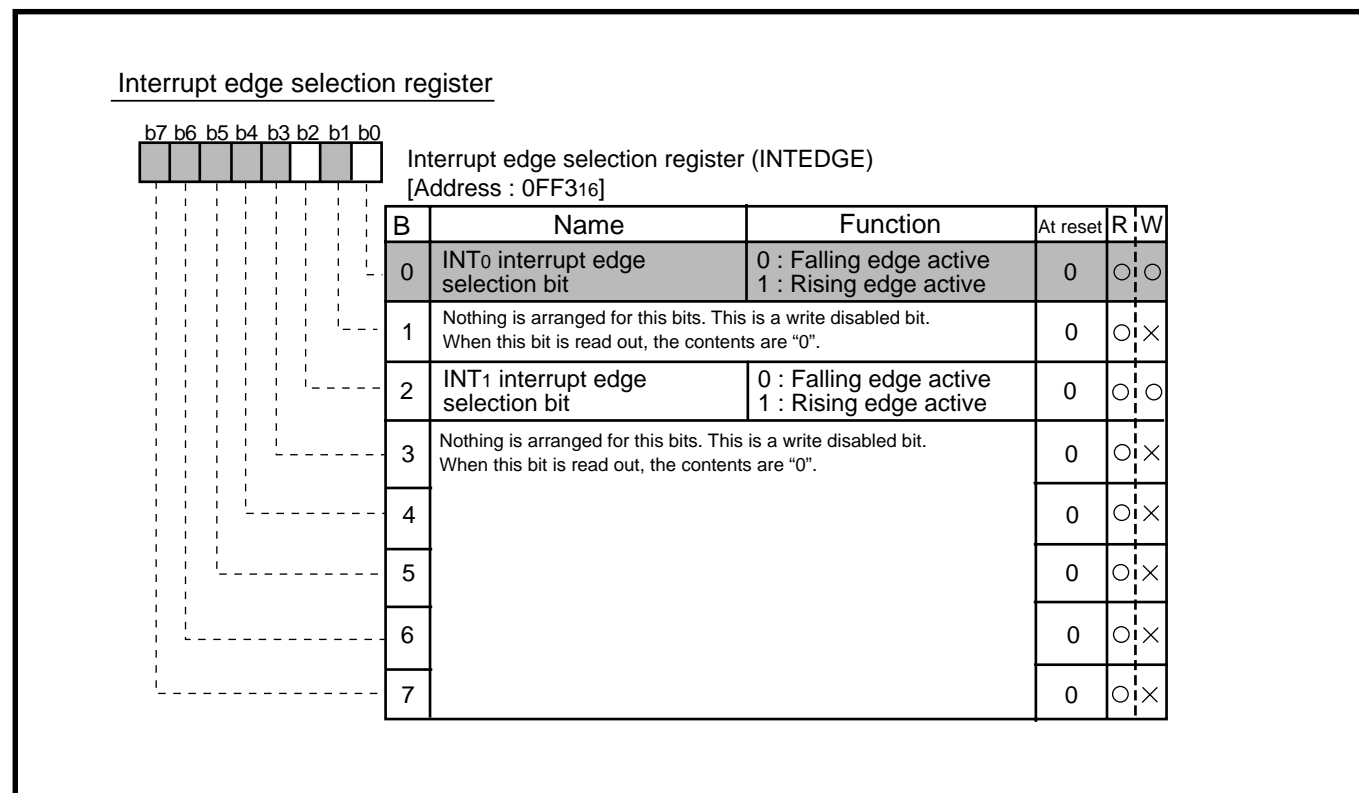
Interrupt edge selection register

b7 b6 b5 b4 b3 b2 b1 b0

Interrupt edge selection register (INTEDGE)
[Address : $0FF3_{16}$]

| B | Name | Function | At reset | R | W |
|---|---|---|---|---|---|
| 0 | $INT_0$ interrupt edge selection bit | 0 : Falling edge active<br>1 : Rising edge active | 0 | ○ | ○ |
| 1 | Nothing is arranged for this bits. This is a write disabled bit. When this bit is read out, the contents are "0". | | 0 | ○ | × |
| 2 | $INT_1$ interrupt edge selection bit | 0 : Falling edge active<br>1 : Rising edge active | 0 | ○ | ○ |
| 3 | Nothing is arranged for this bits. This is a write disabled bit. When this bit is read out, the contents are "0". | | 0 | ○ | × |
| 4 | | | 0 | ○ | × |
| 5 | | | 0 | ○ | × |
| 6 | | | 0 | ○ | × |
| 7 | | | 0 | ○ | × |